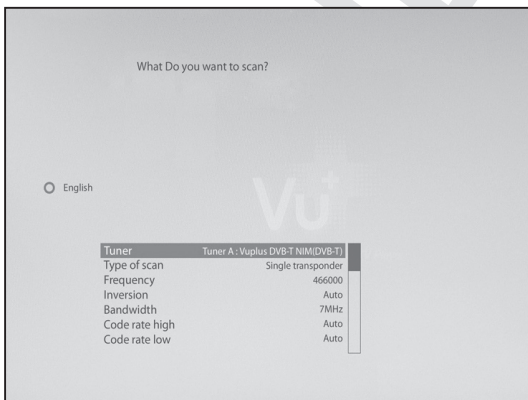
What Do you want to scan?

English

Vu+

| | |
|---|---|
| Tuner | Tuner A : Vuplus DVB-T NIM(DVB-T) |
| Type of scan | Single transponder |
| Frequency | 466000 |
| Inversion | Auto |
| Bandwidth | 7MHz |
| Code rate high | Auto |
| Code rate low | Auto |